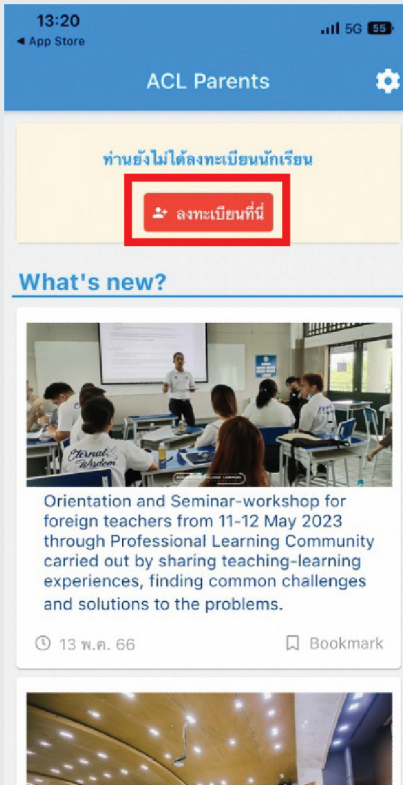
13:20
◀ App Store
5G 55

ACL Parents

ท่านยังไม่ได้ลงทะเบียนนักเรียน

ลงทะเบียนที่นี่

What's new?

Eternal Wisdom

Orientation and Seminar-workshop for foreign teachers from 11-12 May 2023 through Professional Learning Community carried out by sharing teaching-learning experiences, finding common challenges and solutions to the problems.

13 พ.ค. 66

Bookmark